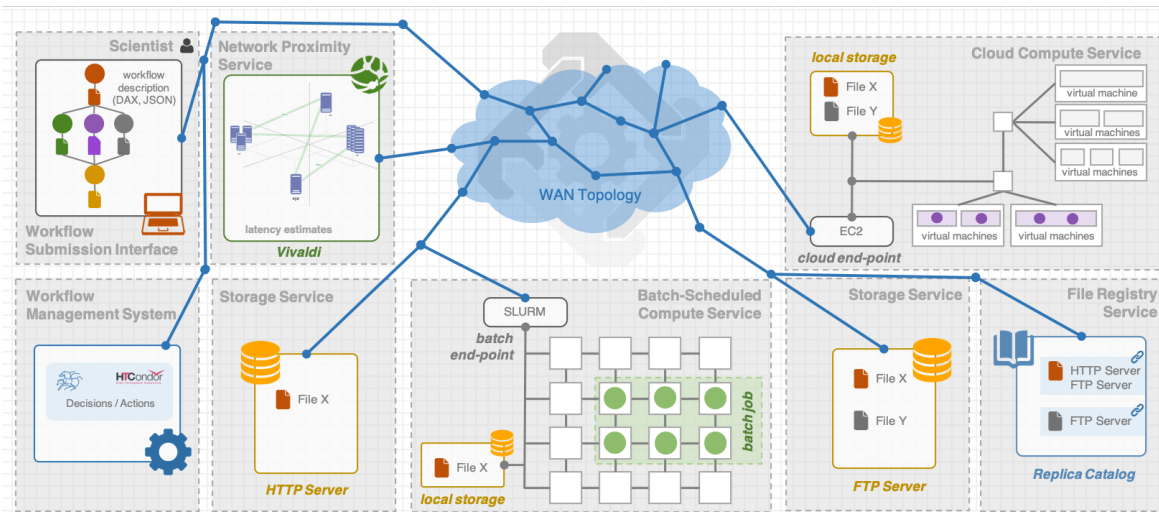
Scientist

workflow description (DAX, JSON)

Workflow Submission Interface

Network Proximity Service

latency estimates

Vivaldi

WAN Topology

local storage

File X

File Y

Cloud Compute Service

virtual machine

virtual machines

virtual machines

EC2

virtual machines

virtual machines

cloud end-point

Workflow Management System

HTCondor

Decisions / Actions

Storage Service

File X

HTTP Server

SLURM

batch end-point

Batch-Scheduled Compute Service

batch job

File X

local storage

Storage Service

File X

File Y

FTP Server

File Registry Service

HTTP Server FTP Server

FTP Server

Replica Catalog